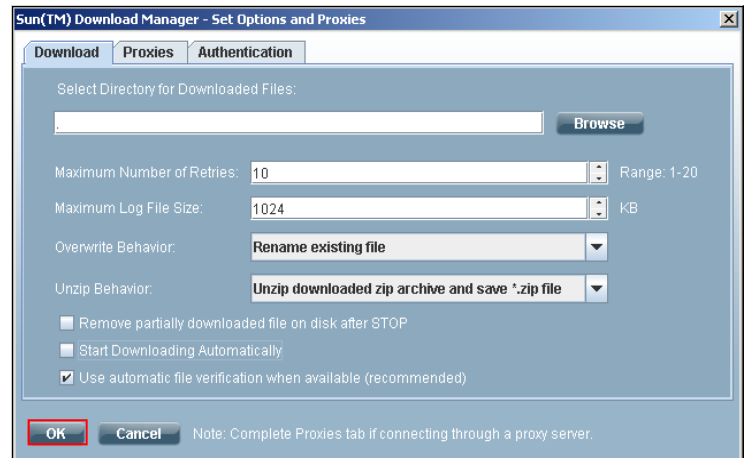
Sun(TM) Download Manager - Set Options and Proxies

Download Proxies Authentication

Select Directory for Downloaded Files:

.

Browse

Maximum Number of Retries: 10 Range: 1-20

Maximum Log File Size: 1024 KB

Overwrite Behavior: Rename existing file

Unzip Behavior: Unzip downloaded zip archive and save *.zip file

Remove partially downloaded file on disk after STOP

Start Downloading Automatically

Use automatic file verification when available (recommended)

OK Cancel Note: Complete Proxies tab if connecting through a proxy server.